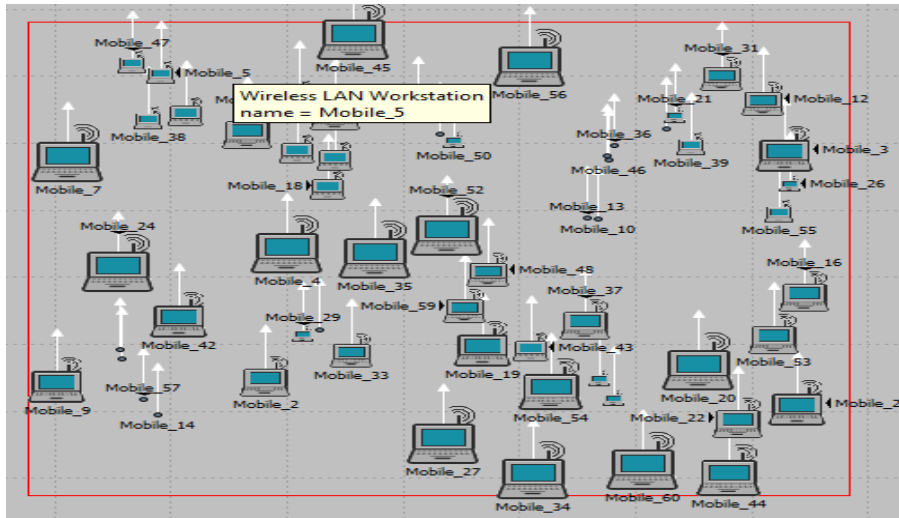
Mobile_47
Mobile_5
Mobile_45
Wireless LAN Workstation
name = Mobile_5
Mobile_56
Mobile_31
Mobile_21
Mobile_12
Mobile_38
Mobile_36
Mobile_50
Mobile_39
Mobile_3
Mobile_7
Mobile_46
Mobile_18
Mobile_52
Mobile_26
Mobile_13
Mobile_10
Mobile_55
Mobile_24
Mobile_16
Mobile_48
Mobile_4
Mobile_35
Mobile_37
Mobile_59
Mobile_42
Mobile_29
Mobile_43
Mobile_53
Mobile_19
Mobile_57
Mobile_33
Mobile_9
Mobile_2
Mobile_54
Mobile_20
Mobile_2
Mobile_14
Mobile_22
Mobile_27
Mobile_60
Mobile_44
Mobile_34